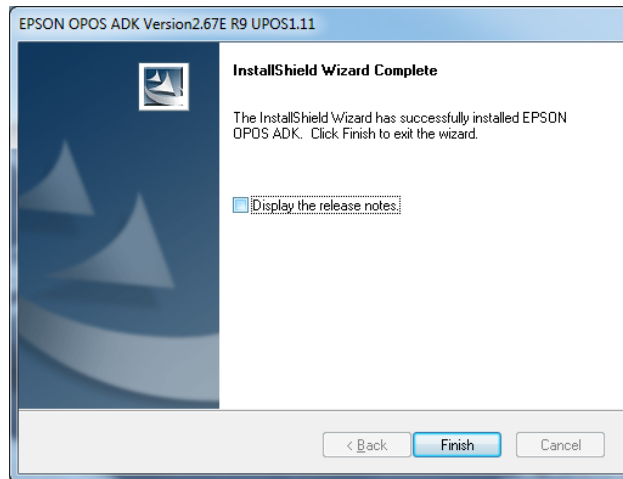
EPSON OPOS ADK Version2.67E R9 UPOS1.11

InstallShield Wizard Complete

The InstallShield Wizard has successfully installed EPSON OPOS ADK. Click Finish to exit the wizard.

Display the release notes.

< Back

Finish

Cancel